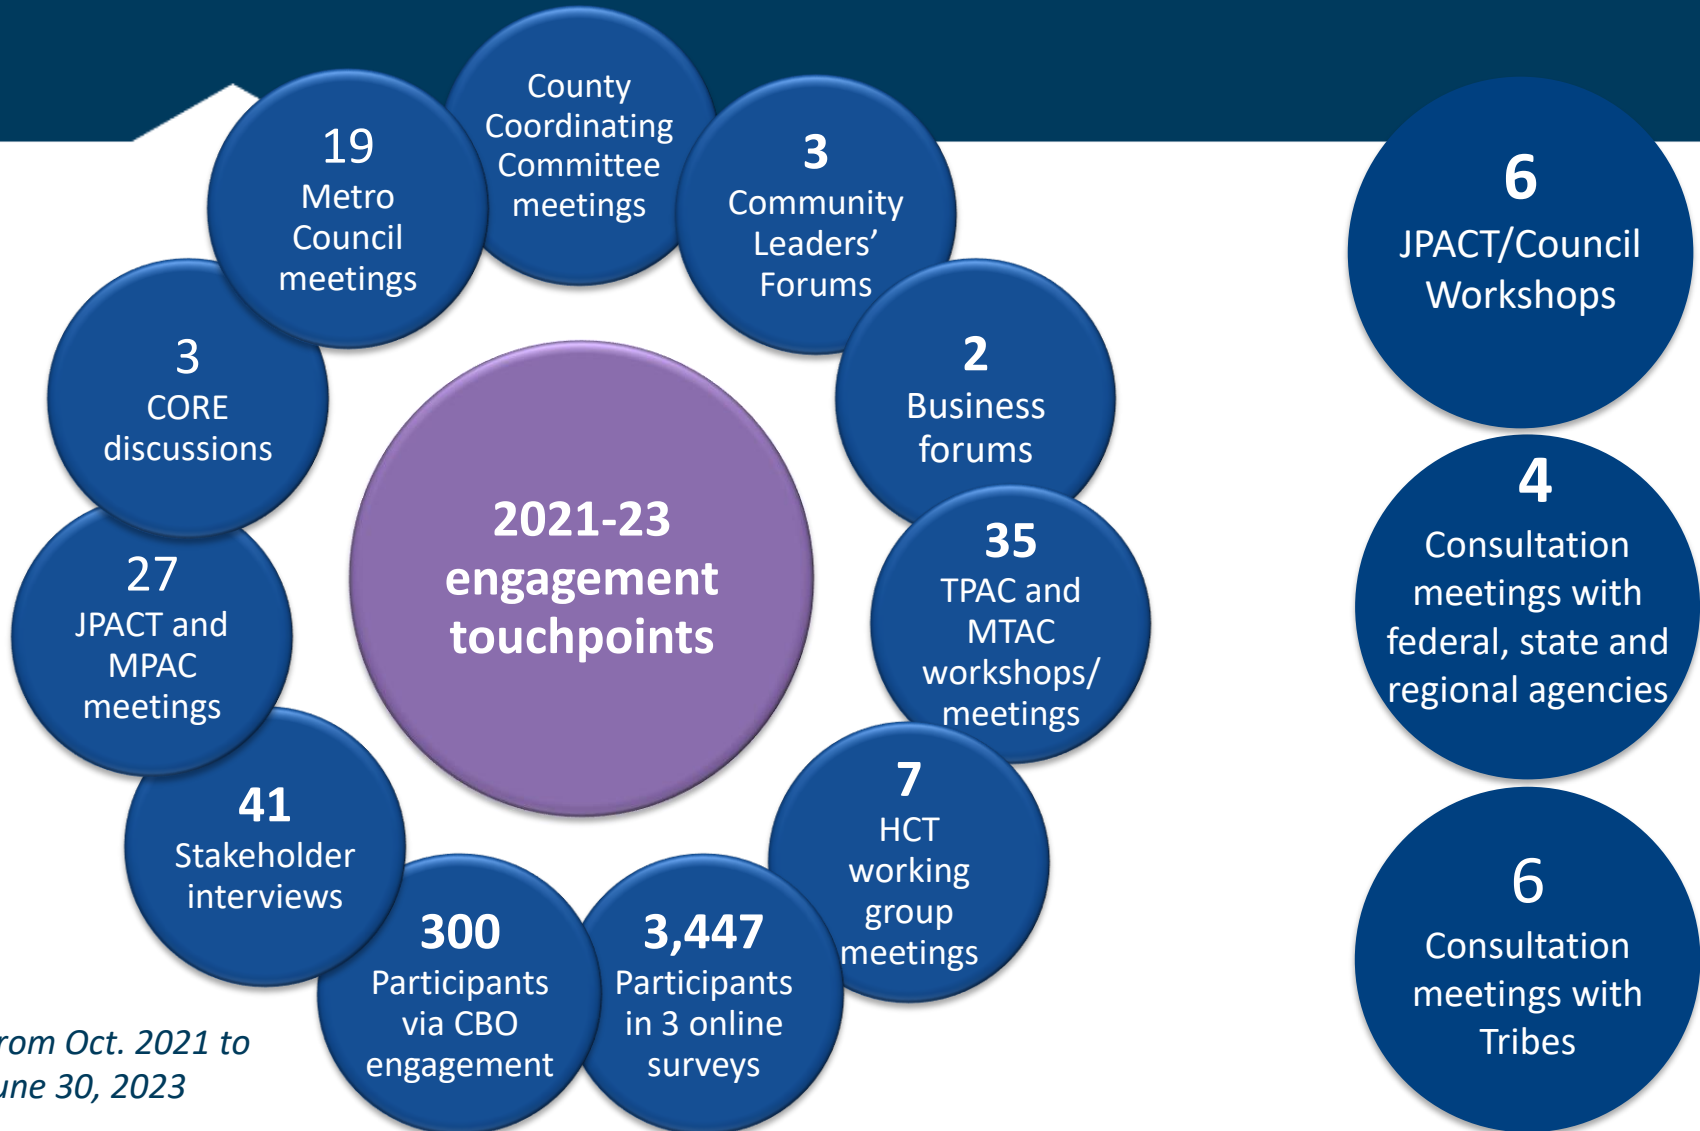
2021-23 engagement touchpoints

County Coordinating Committee meetings

3 Community Leaders' Forums

2 Business forums

35 TPAC and MTAC workshops/ meetings

7 HCT working group meetings

3,447 Participants in 3 online surveys

300 Participants via CBO engagement

41 Stakeholder interviews

27 JPACT and MPAC meetings

3 CORE discussions

19 Metro Council meetings

6 JPACT/Council Workshops

4 Consultation meetings with federal, state and regional agencies

6 Consultation meetings with Tribes

rom Oct. 2021 to une 30, 2023